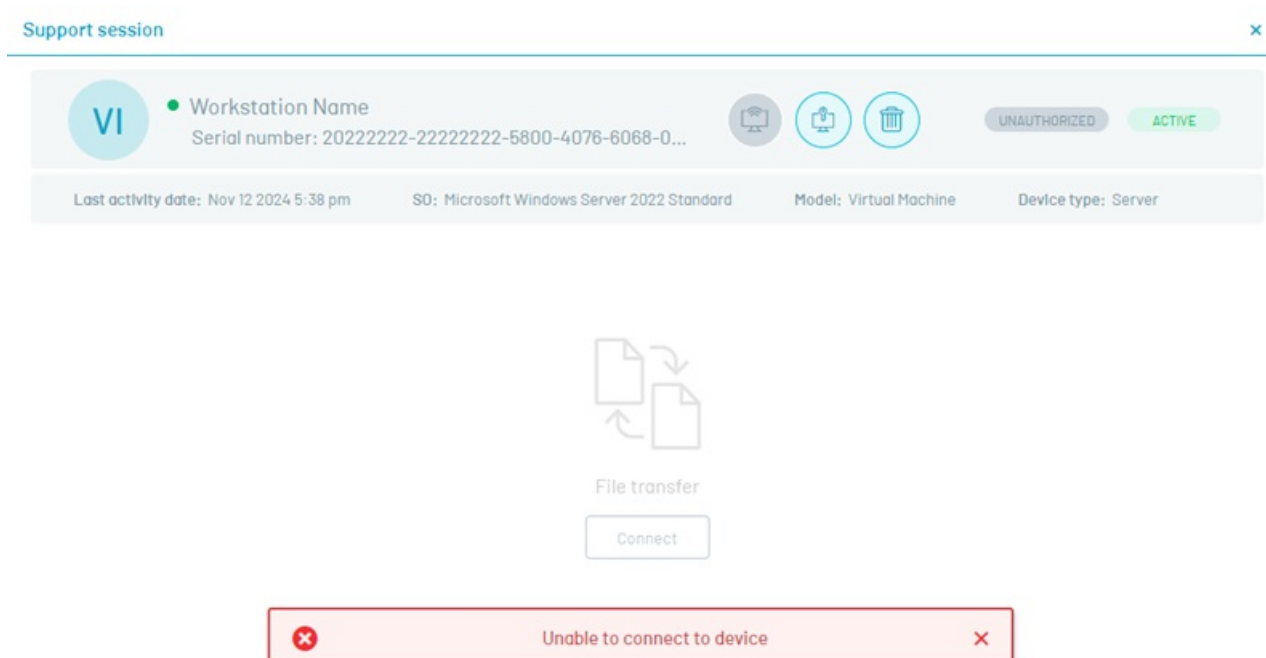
Support session ×

VI

Workstation Name

Serial number: 20222222-22222222-5800-4076-6068-0...

UNAUTHORIZED ACTIVE

Last activity date: Nov 12 2024 5:38 pm SO: Microsoft Windows Server 2022 Standard Model: Virtual Machine Device type: Server

File transfer

Connect

Unable to connect to device ×